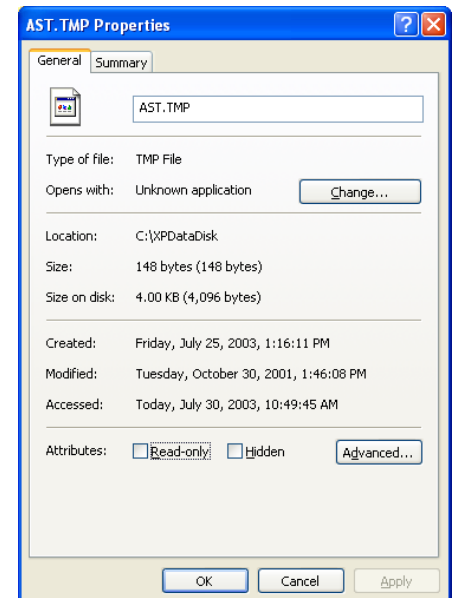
AST.TMP Properties

General | Summary

AST.TMP

Type of file: TMP File

Opens with: Unknown application | Change...

Location: C:\XPDataDisk

Size: 148 bytes (148 bytes)

Size on disk: 4.00 KB (4,096 bytes)

Created: Friday, July 25, 2003, 1:16:11 PM

Modified: Tuesday, October 30, 2001, 1:46:08 PM

Accessed: Today, July 30, 2003, 10:49:45 AM

Attributes: Read-only | Hidden | Advanced...

OK | Cancel | Apply